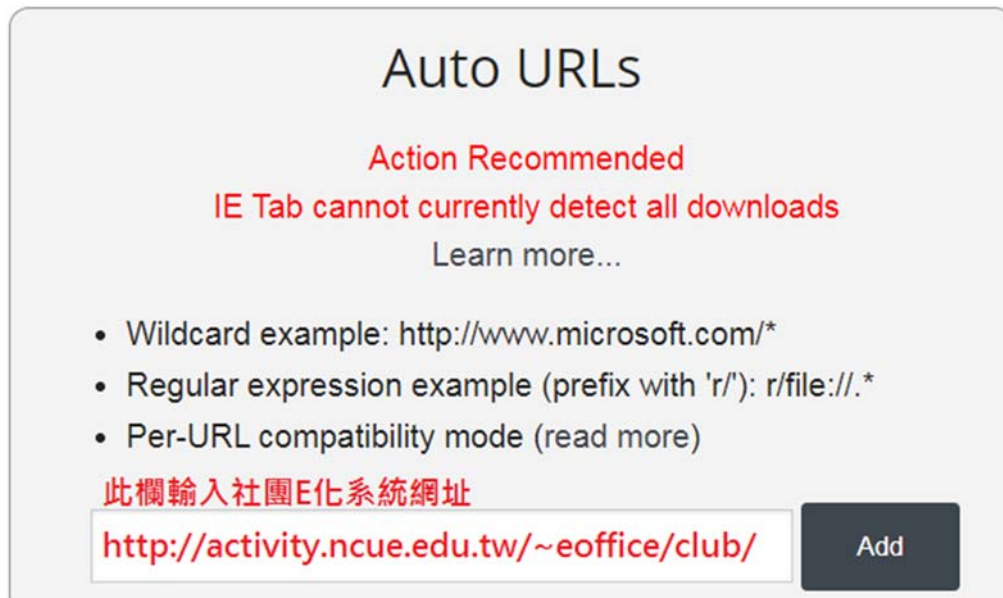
Auto URLs

Action Recommended
IE Tab cannot currently detect all downloads
Learn more...

- Wildcard example: http://www.microsoft.com/*
- Regular expression example (prefix with 'r/'): r/file://.*
- Per-URL compatibility mode (read more)

此欄輸入社團E化系統網址

http://activity.ncue.edu.tw/~eoffice/club/

Add